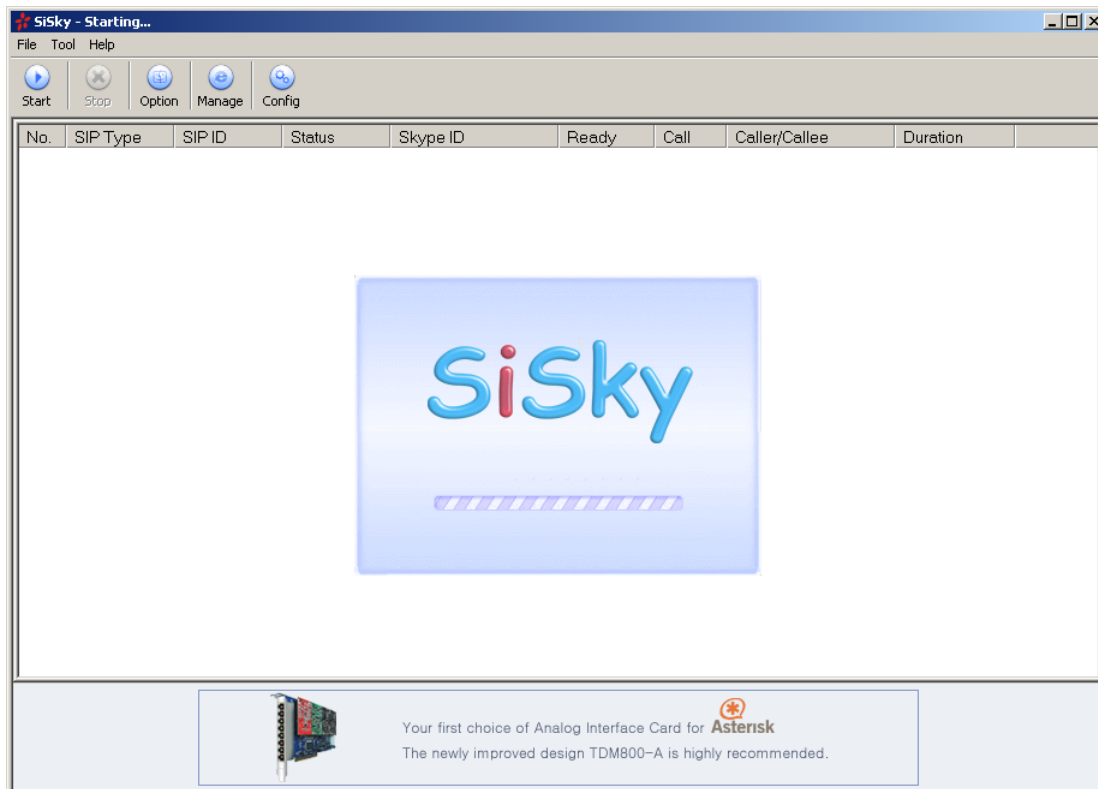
SiSky - Starting...

File Tool Help

Start Stop Option Manage Config

| No. | SIP Type | SIP ID | Status | Skype ID | Ready | Call | Caller/Callee | Duration |
|---|---|---|---|---|---|---|---|---|

SiSky

Your first choice of Analog Interface Card for Asterisk
The newly improved design TDM800-A is highly recommended.